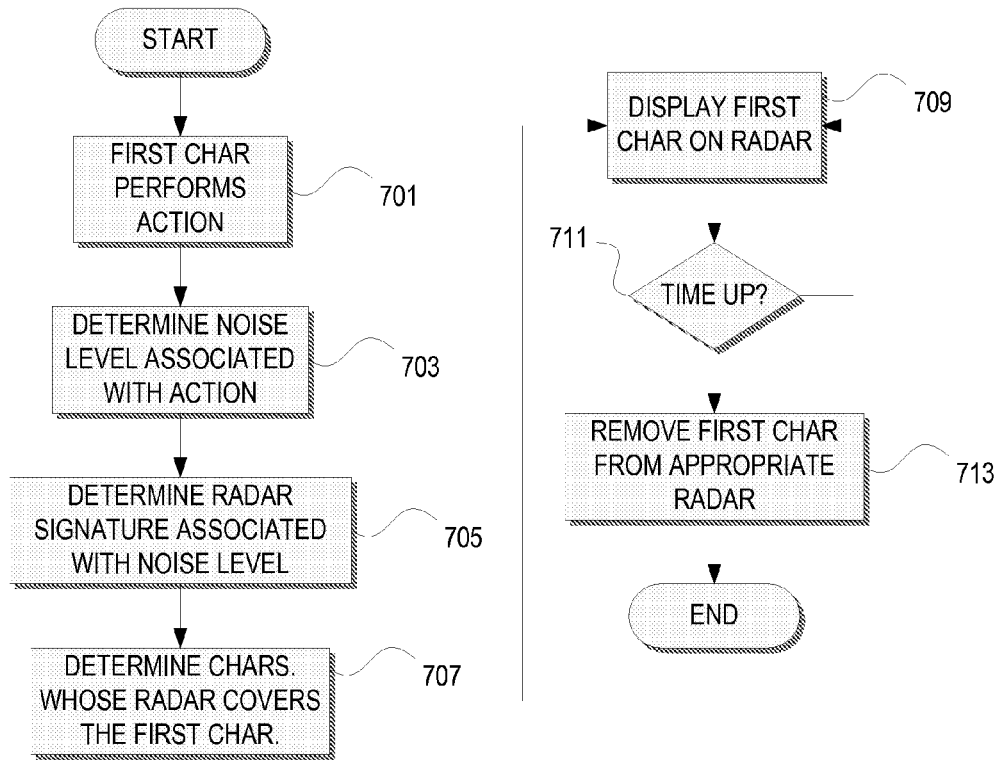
START

FIRST CHAR PERFORMS ACTION

701

DETERMINE NOISE LEVEL ASSOCIATED WITH ACTION

703

DETERMINE RADAR SIGNATURE ASSOCIATED WITH NOISE LEVEL

705

DETERMINE CHARS. WHOSE RADAR COVERS THE FIRST CHAR.

707

DISPLAY FIRST CHAR ON RADAR

709

711

TIME UP?

REMOVE FIRST CHAR FROM APPROPRIATE RADAR

713

END